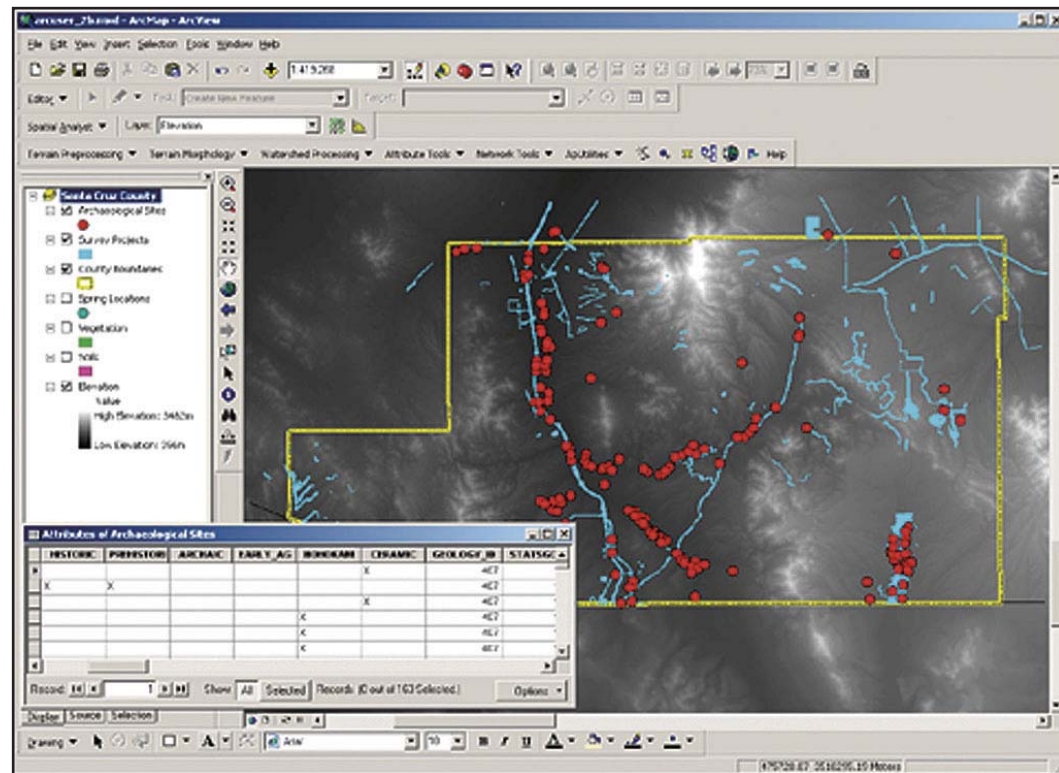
arcuser_2b.mxd - ArcMap - ArcView

File Edit View Insert Selection Tools Window Help

1:419,268

Editor ▾ Task: Create New Feature Target:

Spatial Analyst ▾ Layer: Elevation

Terrain Preprocessing ▾ Terrain Morphology ▾ Watershed Processing ▾ Attribute Tools ▾ Network Tools ▾ ApUtilities ▾ Help

Santa Cruz County
Archaeological Sites
Survey Projects
County Boundaries
Spring Locations
Vegetation
Soils
Elevation
Value
High Elevation: 3462m
Low Elevation: 396m

Attributes of Archaeological Sites

| HISTORIC | PREHISTOR | ARCHAIC | EARLY_AG | HOHOKAM | CERAMIC | GEOLOGY_ID | STATSGO |
|---|---|---|---|---|---|---|---|
| | | | | | X | 4E7 | |
| X | X | | | | | 4E7 | |
| | | | | | X | 4E7 | |
| | | | | X | | 4E7 | |
| | | | | X | | 4E7 | |
| | | | | X | | 4E7 | |

Record: 1 Show: All Selected Records (0 out of 163 Selected.) Options ▾

Display Source Selection

Drawing ▾ Arial 10 B I U

475728.87 3516295.15 Meters